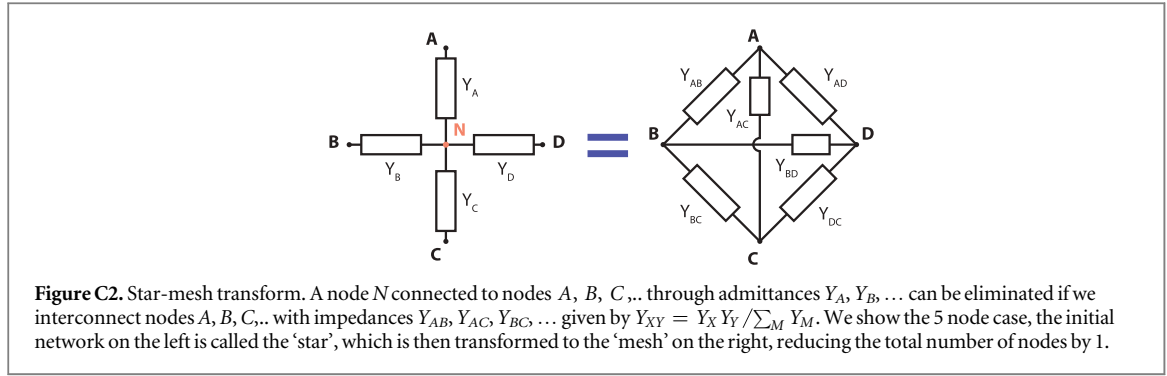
A

$Y_A$

N

B

D

$Y_B$

$Y_D$

$Y_C$

C

A

$Y_{AB}$

$Y_{AD}$

$Y_{AC}$

B

D

$Y_{BD}$

$Y_{BC}$

$Y_{DC}$

C

**Figure C2.** Star-mesh transform. A node $N$ connected to nodes $A$, $B$, $C$ ,.. through admittances $Y_A$, $Y_B$, … can be eliminated if we interconnect nodes $A$, $B$, $C$,.. with impedances $Y_{AB}$, $Y_{AC}$, $Y_{BC}$, … given by $Y_{XY} = Y_X Y_Y / \sum_M Y_M$. We show the 5 node case, the initial network on the left is called the 'star', which is then transformed to the 'mesh' on the right, reducing the total number of nodes by 1.